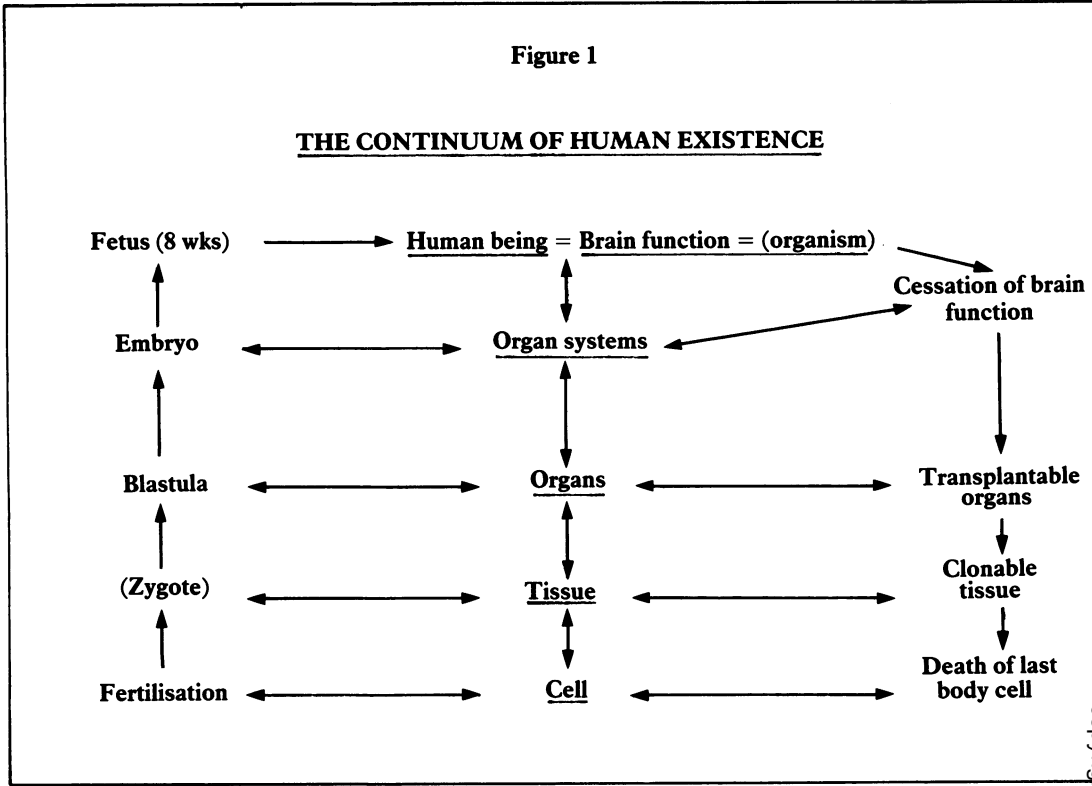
Figure 1

THE CONTINUUM OF HUMAN EXISTENCE

Fetus (8 wks)

Human being = Brain function = (organism)

Cessation of brain function

Embryo

Organ systems

Blastula

Organs

Transplantable organs

(Zygote)

Tissue

Clonable tissue

Fertilisation

Cell

Death of last body cell